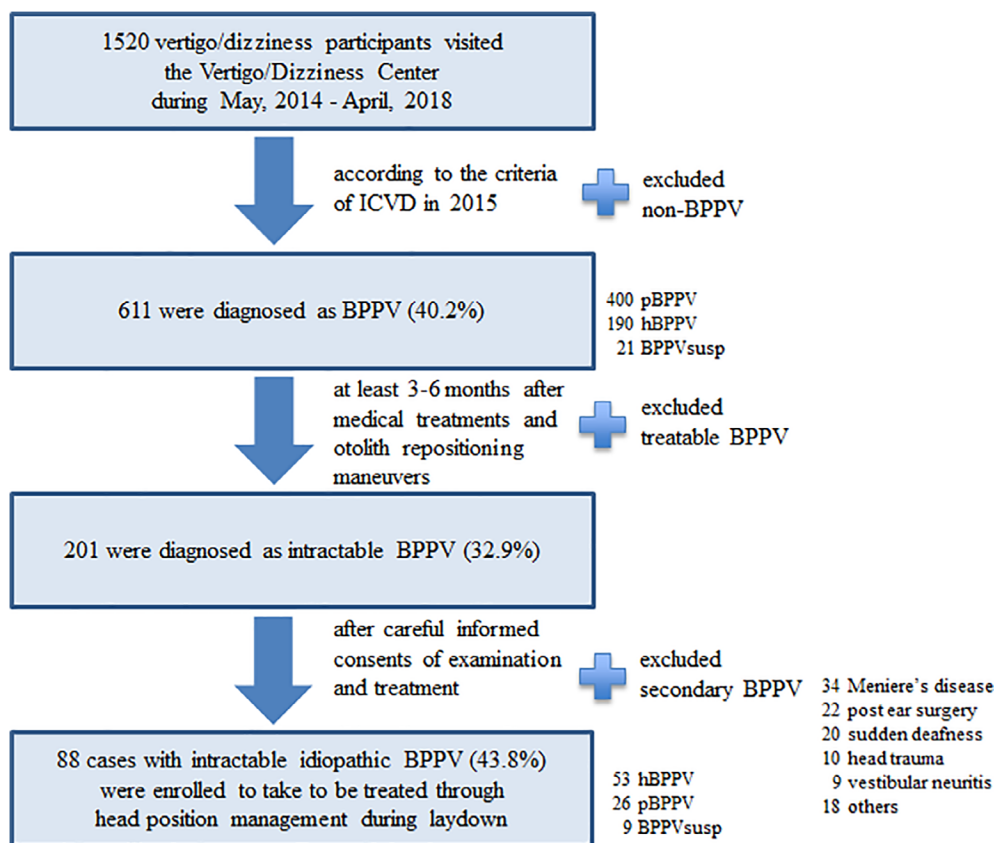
1520 vertigo/dizziness participants visited the Vertigo/Dizziness Center during May, 2014 - April, 2018

according to the criteria of ICVD in 2015

excluded non-BPPV

611 were diagnosed as BPPV (40.2%)

400 pBPPV
190 hBPPV
21 BPPVsusp

at least 3-6 months after medical treatments and otolith repositioning maneuvers

excluded treatable BPPV

201 were diagnosed as intractable BPPV (32.9%)

after careful informed consents of examination and treatment

excluded secondary BPPV

34 Meniere's disease
22 post ear surgery
20 sudden deafness
10 head trauma
9 vestibular neuritis
18 others

88 cases with intractable idiopathic BPPV (43.8%) were enrolled to take to be treated through head position management during laydown

53 hBPPV
26 pBPPV
9 BPPVsusp